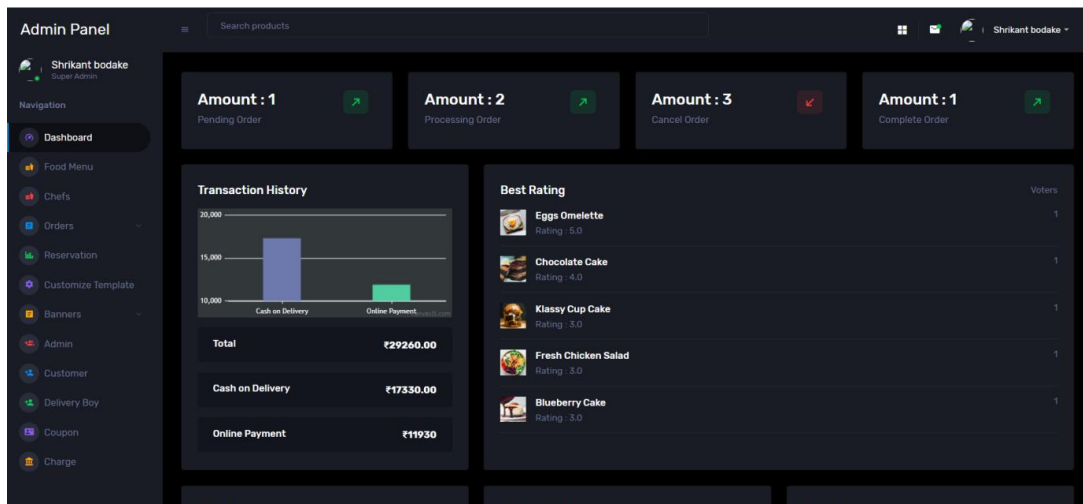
Admin Panel

Search products

Shrikant bodake

Shrikant bodake
Super Admin

Navigation

Dashboard
Food Menu
Chefs
Orders
Reservation
Customize Template
Banners
Admin
Customer
Delivery Boy
Coupon
Charge

Amount : 1
Pending Order

Amount : 2
Processing Order

Amount : 3
Cancel Order

Amount : 1
Complete Order

Transaction History

20,000
15,000
10,000
Cash on Delivery
Online Payment

Total ₹29260.00

Cash on Delivery ₹17330.00

Online Payment ₹11930

Best Rating

Voters

Eggs Omelette
Rating : 5.0
1

Chocolate Cake
Rating : 4.0
1

Klassy Cup Cake
Rating : 3.0
1

Fresh Chicken Salad
Rating : 3.0
1

Blueberry Cake
Rating : 3.0
1